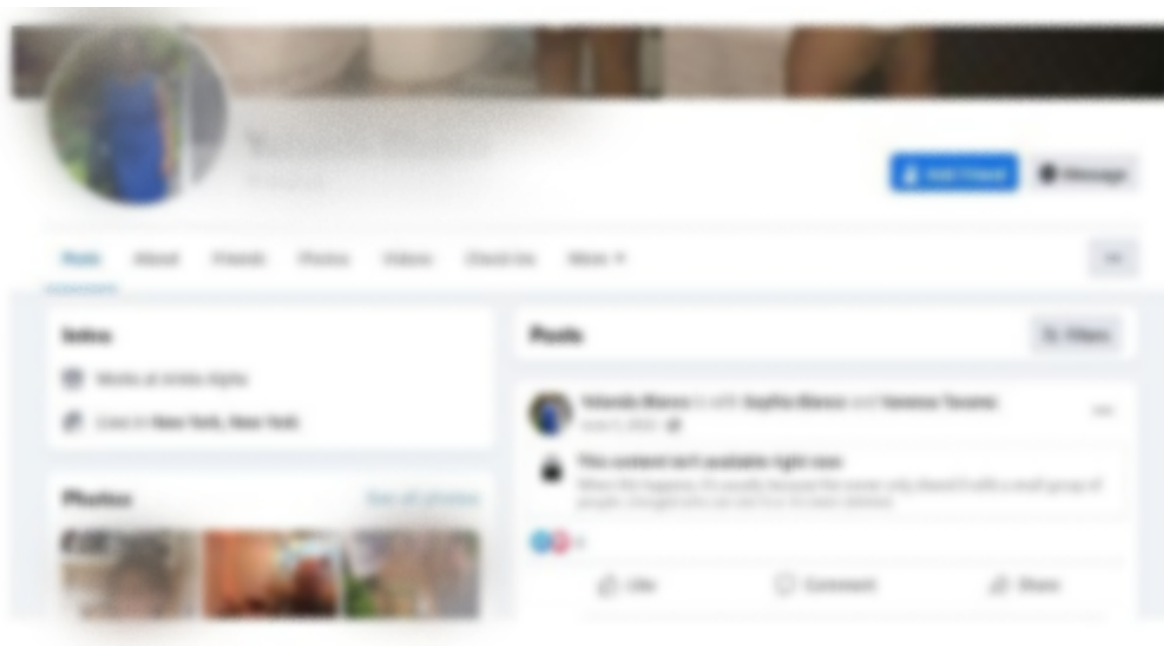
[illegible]
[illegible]

Add Friend
Message

Posts About Friends Photos Videos Check-ins More ▾

Intro
Works at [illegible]
Lives in New York, New York

Photos
See all photos

Posts
Filters

Yolanda Blanco is with Sophia Blanco and Vanessa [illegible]
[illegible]

This content isn't available right now
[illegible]

Like
Comment
Share